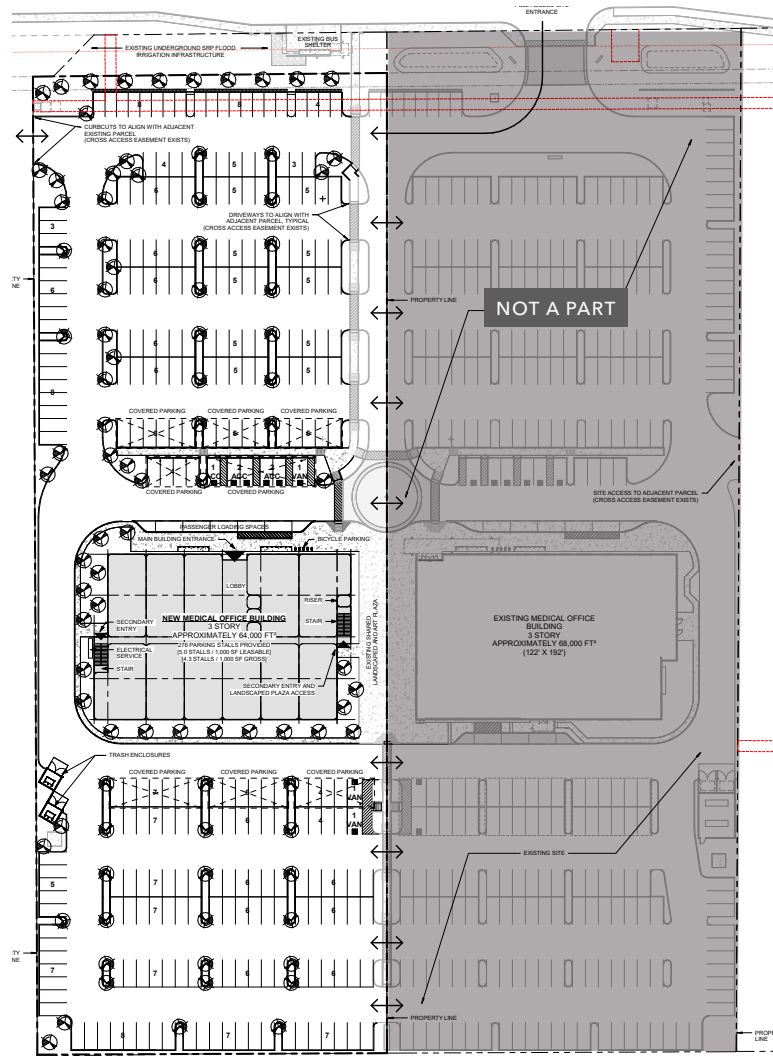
ENTRANCE

EXISTING BUS SHELTER

EXISTING UNDERGROUND SRP FLOOD IRRIGATION INFRASTRUCTURE

CURBCUTS TO ALIGN WITH ADJACENT EXISTING PARCEL (CROSS ACCESS EASEMENT EXISTS)

DRIVEWAYS TO ALIGN WITH ADJACENT PARCEL, TYPICAL (CROSS ACCESS EASEMENT EXISTS)

PROPERTY LINE

NOT A PART

TY
NE

COVERED PARKING COVERED PARKING COVERED PARKING

COVERED PARKING COVERED PARKING

SITE ACCESS TO ADJACENT PARCEL (CROSS ACCESS EASEMENT EXISTS)

PASSENGER LOADING SPACES

MAIN BUILDING ENTRANCE

BICYCLE PARKING

LOBBY

RISER

STAIR

SECONDARY ENTRY

NEW MEDICAL OFFICE BUILDING
3 STORY
APPROXIMATELY 64,000 FT²
276 PARKING STALLS PROVIDED
[5.0 STALLS / 1,000 SF LEASEABLE]
[4.3 STALLS / 1,000 SF GROSS]

ELECTRICAL SERVICE

STAIR

EXISTING SHARED LANDSCAPED WALKWAY/PLAZA

SECONDARY ENTRY AND LANDSCAPED PLAZA ACCESS

EXISTING MEDICAL OFFICE BUILDING
3 STORY
APPROXIMATELY 68,000 FT²
(122' X 192')

TRASH ENCLOSURES

COVERED PARKING COVERED PARKING COVERED PARKING

VAN

VAN

EXISTING SITE

TY
NE

PROPERTY LINE

PROP
LINE